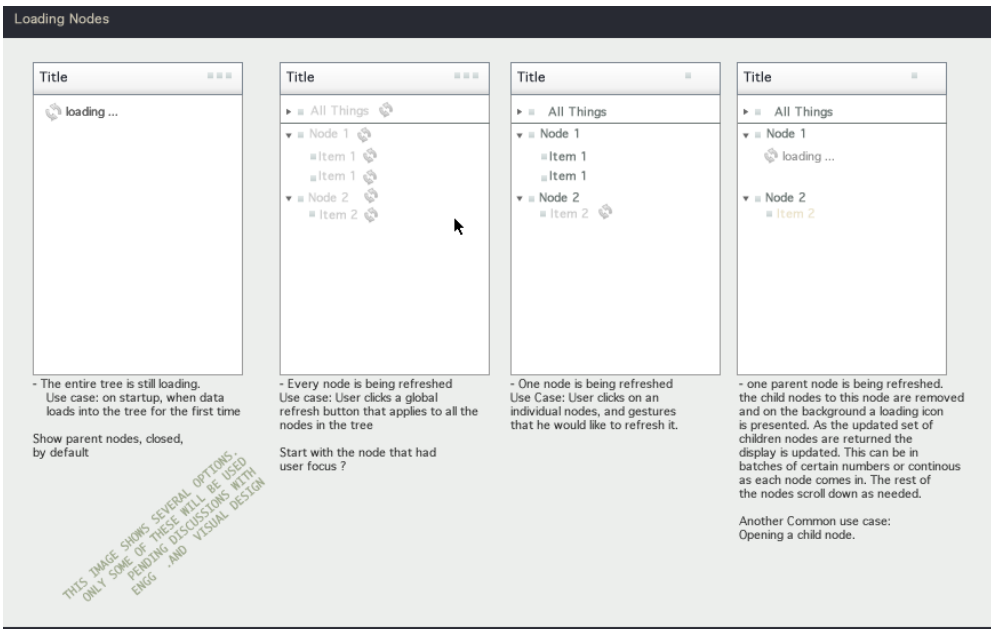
Loading Nodes

Title

loading ...

- The entire tree is still loading.
Use case: on startup, when data loads into the tree for the first time

Show parent nodes, closed, by default

THIS IMAGE SHOWS SEVERAL OPTIONS. ONLY SOME OF THESE WILL BE USED PENDING DISCUSSIONS WITH ENGG ,AND VISUAL DESIGN

Title

All Things
Node 1
Item 1
Item 1
Node 2
Item 2

- Every node is being refreshed
Use case: User clicks a global refresh button that applies to all the nodes in the tree

Start with the node that had user focus ?

Title

All Things
Node 1
Item 1
Item 1
Node 2
Item 2

- One node is being refreshed
Use Case: User clicks on an individual nodes, and gestures that he would like to refresh it.

Title

All Things
Node 1
loading ...
Node 2
Item 2

- one parent node is being refreshed. the child nodes to this node are removed and on the background a loading icon is presented. As the updated set of children nodes are returned the display is updated. This can be in batches of certain numbers or continous as each node comes in. The rest of the nodes scroll down as needed.

Another Common use case:
Opening a child node.